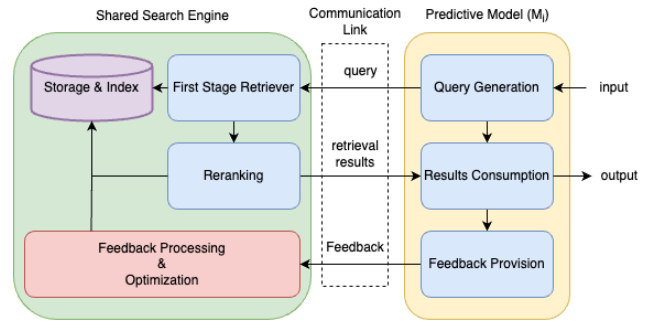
Shared Search Engine

Communication Link

Predictive Model ($M_i$)

Storage & Index

First Stage Retriever

query

Query Generation

input

Reranking

retrieval results

Results Consumption

output

Feedback Processing & Optimization

Feedback

Feedback Provision